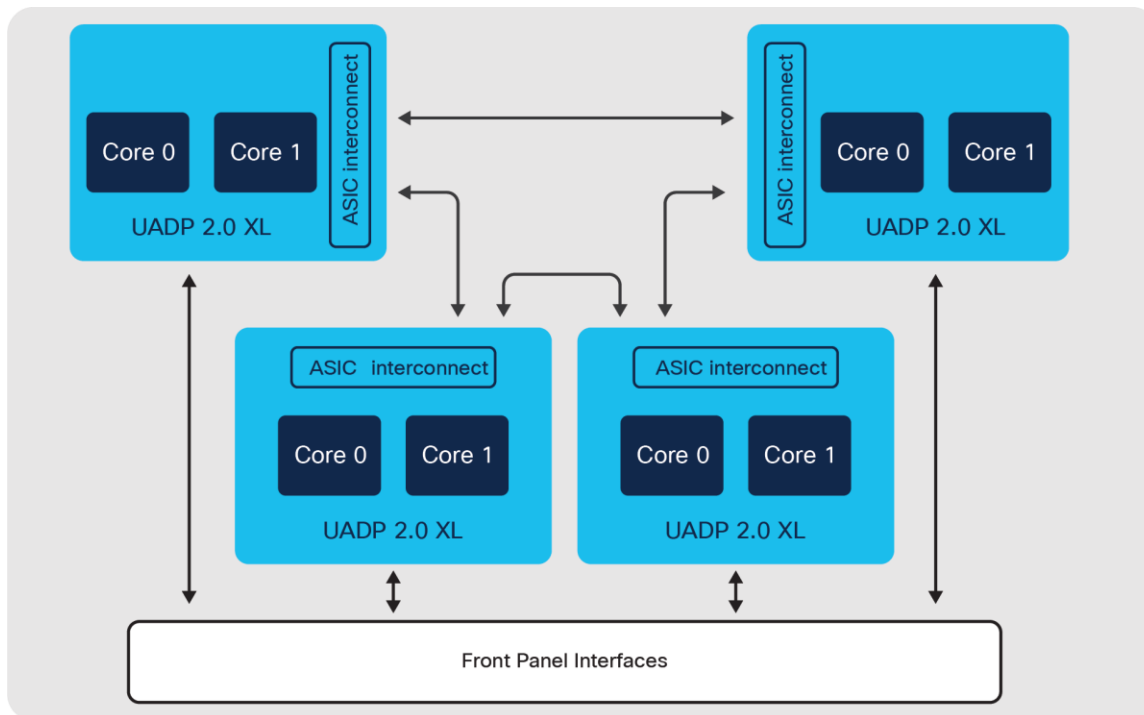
Core 0
Core 1
ASIC interconnect
UADP 2.0 XL

ASIC interconnect
Core 0
Core 1
UADP 2.0 XL

ASIC interconnect
Core 0
Core 1
UADP 2.0 XL

ASIC interconnect
Core 0
Core 1
UADP 2.0 XL

Front Panel Interfaces